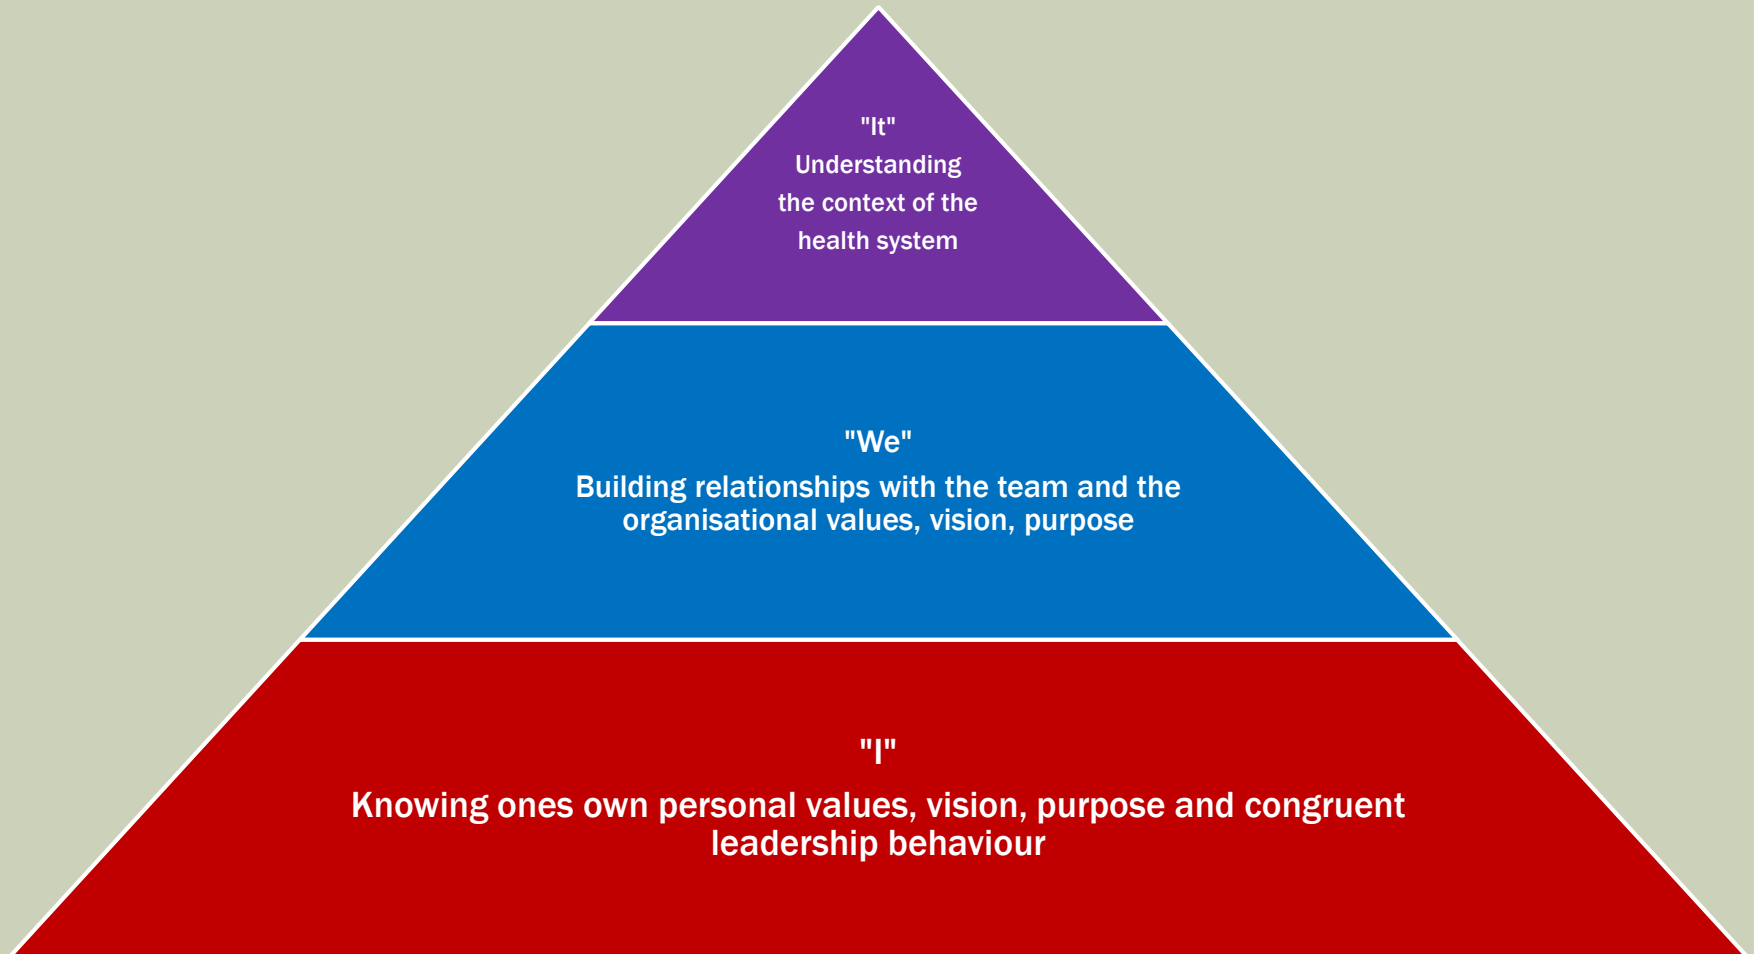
"It"
Understanding the context of the health system

"We"
Building relationships with the team and the organisational values, vision, purpose

"I"
Knowing ones own personal values, vision, purpose and congruent leadership behaviour